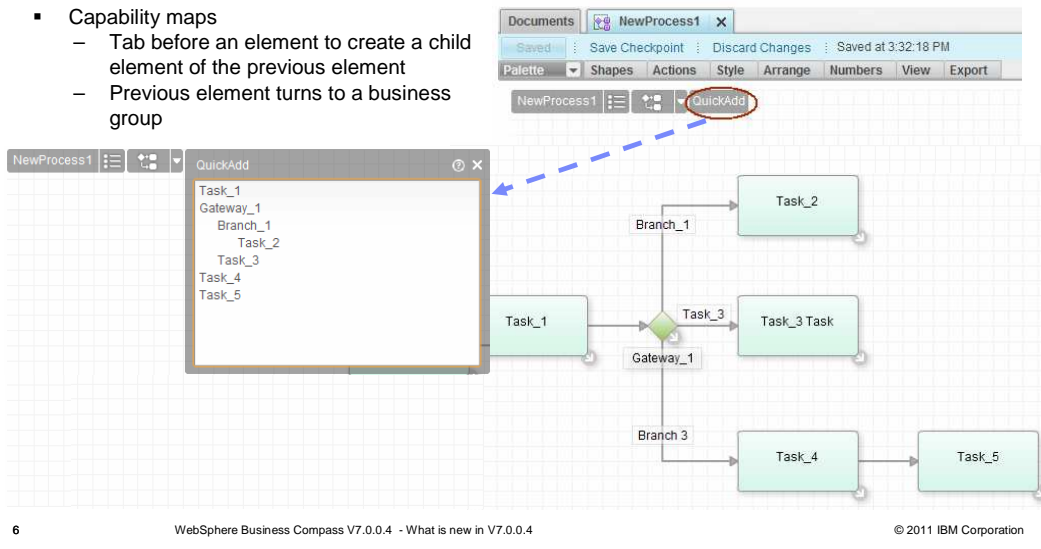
- Capability maps
  - Tab before an element to create a child element of the previous element
  - Previous element turns to a business group

Documents | NewProcess1 ✕

Saved | Save Checkpoint | Discard Changes | Saved at 3:32:18 PM

Palette | Shapes | Actions | Style | Arrange | Numbers | View | Export

NewProcess1 | QuickAdd

NewProcess1 | QuickAdd

Task_1
Gateway_1
Branch_1
Task_2
Task_3
Task_4
Task_5

Task_2
Branch_1
Task_1
Task_3
Task_3 Task
Gateway_1
Branch 3
Task_4
Task_5

6 WebSphere Business Compass V7.0.0.4 - What is new in V7.0.0.4 © 2011 IBM Corporation